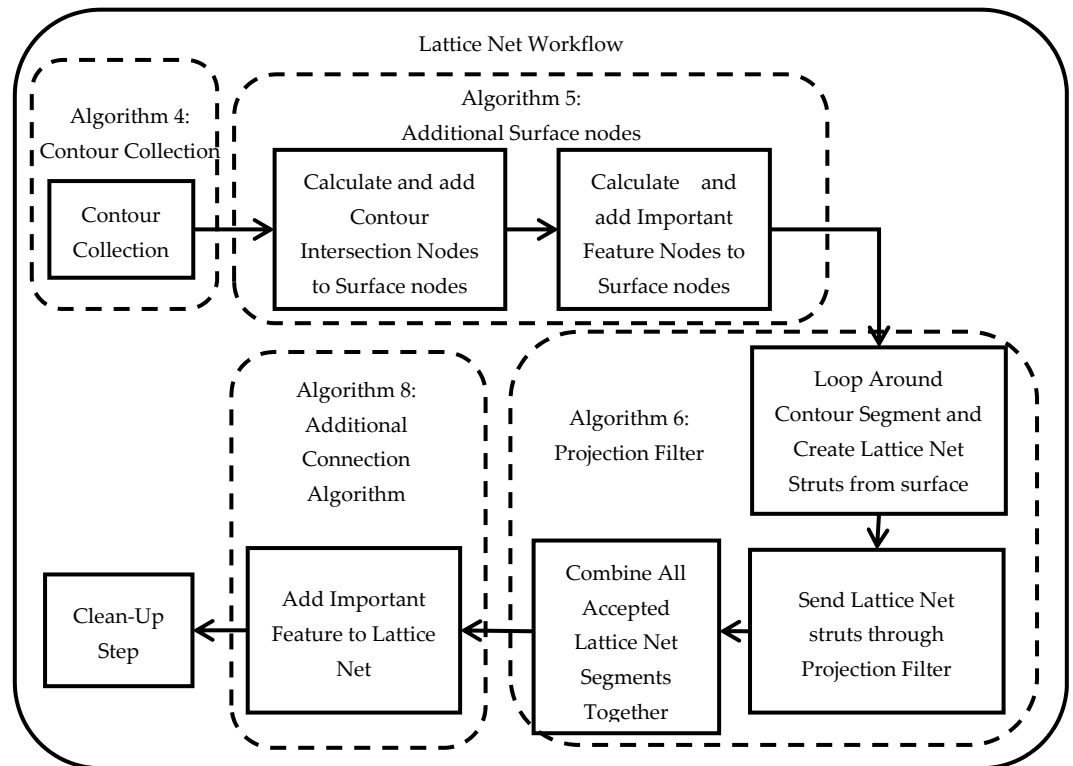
Lattice Net Workflow

Algorithm 4: Contour Collection

Contour Collection

Algorithm 5: Additional Surface nodes

Calculate and add Contour Intersection Nodes to Surface nodes

Calculate and add Important Feature Nodes to Surface nodes

Loop Around Contour Segment and Create Lattice Net Struts from surface

Algorithm 6: Projection Filter

Send Lattice Net struts through Projection Filter

Combine All Accepted Lattice Net Segments Together

Algorithm 8: Additional Connection Algorithm

Add Important Feature to Lattice Net

Clean-Up Step